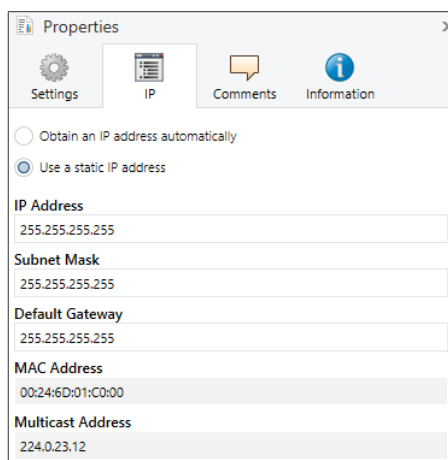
Properties

Settings IP Comments Information

Obtain an IP address automatically

Use a static IP address

IP Address
255.255.255.255

Subnet Mask
255.255.255.255

Default Gateway
255.255.255.255

MAC Address
00:24:6D:01:C0:00

Multicast Address
224.0.23.12